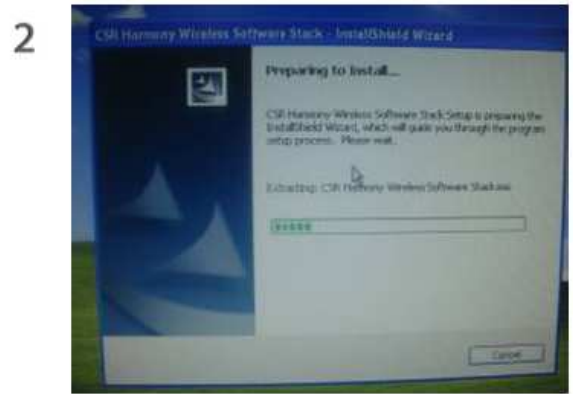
2

CSR Harmony Wireless Software Stack - InstallShield Wizard

Preparing to Install...

CSR Harmony Wireless Software Stack Setup is preparing the InstallShield Wizard, which will guide you through the program setup process. Please wait.

Extracting: CSR Harmony Wireless Software Stack.msi

Cancel